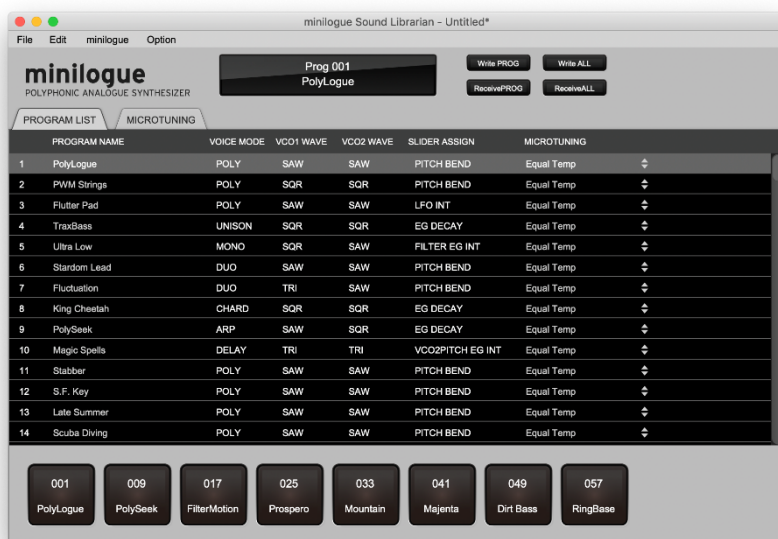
minilogue Sound Librarian - Untitled*

File Edit minilogue Option

minilogue
POLYPHONIC ANALOGUE SYNTHESIZER

Prog 001
PolyLogue

Write PROG
Write ALL
ReceivePROG
ReceiveALL

PROGRAM LIST
MICROTUNING

| | PROGRAM NAME | VOICE MODE | VCO1 WAVE | VCO2 WAVE | SLIDER ASSIGN | MICROTUNING |
|---|---|---|---|---|---|---|
| 1 | PolyLogue | POLY | SAW | SAW | PITCH BEND | Equal Temp |
| 2 | PWM Strings | POLY | SQR | SQR | PITCH BEND | Equal Temp |
| 3 | Flutter Pad | POLY | SAW | SAW | LFO INT | Equal Temp |
| 4 | TraxBass | UNISON | SQR | SQR | EG DECAY | Equal Temp |
| 5 | Ultra Low | MONO | SQR | SAW | FILTER EG INT | Equal Temp |
| 6 | Stardom Lead | DUO | SAW | SAW | PITCH BEND | Equal Temp |
| 7 | Fluctuation | DUO | TRI | SAW | PITCH BEND | Equal Temp |
| 8 | King Cheetah | CHARD | SQR | SQR | EG DECAY | Equal Temp |
| 9 | PolySeek | ARP | SQR | SAW | EG DECAY | Equal Temp |
| 10 | Magic Spells | DELAY | TRI | TRI | VCO2PITCH EG INT | Equal Temp |
| 11 | Stabber | POLY | SAW | SAW | PITCH BEND | Equal Temp |
| 12 | S.F. Key | POLY | SAW | SAW | PITCH BEND | Equal Temp |
| 13 | Late Summer | POLY | SAW | SAW | PITCH BEND | Equal Temp |
| 14 | Scuba Diving | POLY | SAW | SAW | PITCH BEND | Equal Temp |

001 PolyLogue
009 PolySeek
017 FilterMotion
025 Prospero
033 Mountain
041 Majenta
049 Dirt Bass
057 RingBase